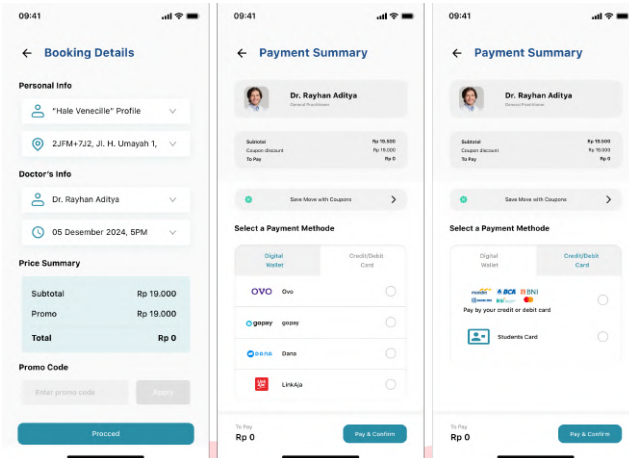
09:41

← Booking Details

Personal Info

"Hale Venecille" Profile

2JFM+7J2, Jl. H. Umayah 1,

Doctor's Info

Dr. Rayhan Aditya

05 Desember 2024, 5PM

Price Summary

| Subtotal | Rp 19.000 |
|---|---|
| Promo | Rp 19.000 |
| Total | Rp 0 |

Promo Code

Enter promo code

Apply

Procced

09:41

← Payment Summary

Dr. Rayhan Aditya
General Practitioner

| Subtotal | Rp 19.000 |
|---|---|
| Coupon discount | Rp 19.000 |
| To Pay | Rp 0 |

Save Move with Coupons

Select a Payment Methode

Digital Wallet

Credit/Debit Card

OVO Ovo

gopay gopay

DANA Dana

LinkAja

To Pay
Rp 0

Pay & Confirm

09:41

← Payment Summary

Dr. Rayhan Aditya
General Practitioner

| Subtotal | Rp 19.000 |
|---|---|
| Coupon discount | Rp 19.000 |
| To Pay | Rp 0 |

Save Move with Coupons

Select a Payment Methode

Digital Wallet

Credit/Debit Card

mandiri BCA BNI

Pay by your credit or debit card

Students Card

To Pay
Rp 0

Pay & Confirm